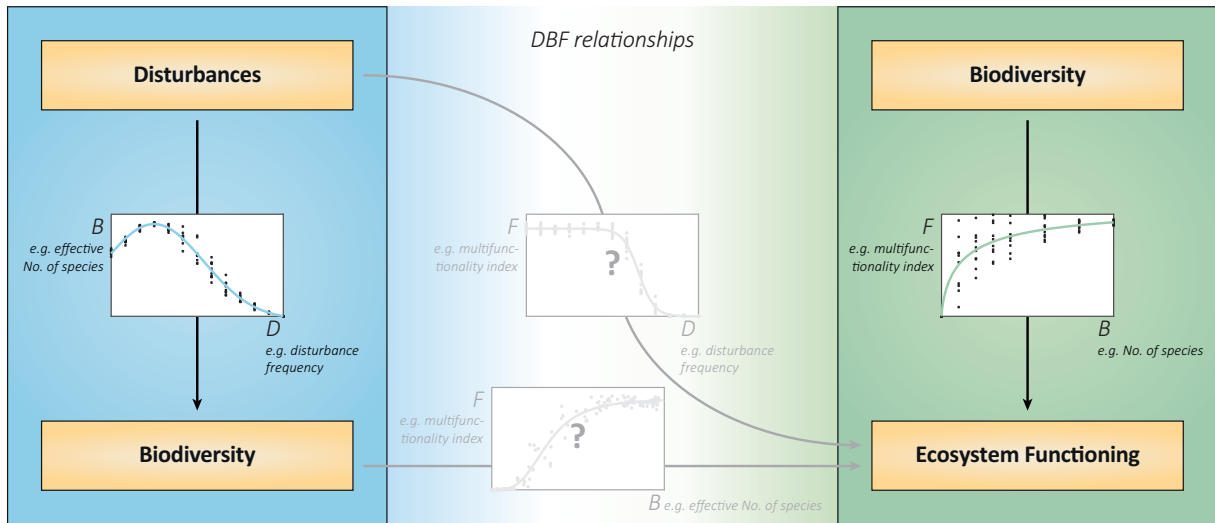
DBF relationships

Disturbances

B
e.g. effective No. of species

D
e.g. disturbance frequency

Biodiversity

F
e.g. multifunctionality index

?

D
e.g. disturbance frequency

F
e.g. multifunctionality index

?

B e.g. effective No. of species

Biodiversity

F
e.g. multifunctionality index

B
e.g. No. of species

Ecosystem Functioning